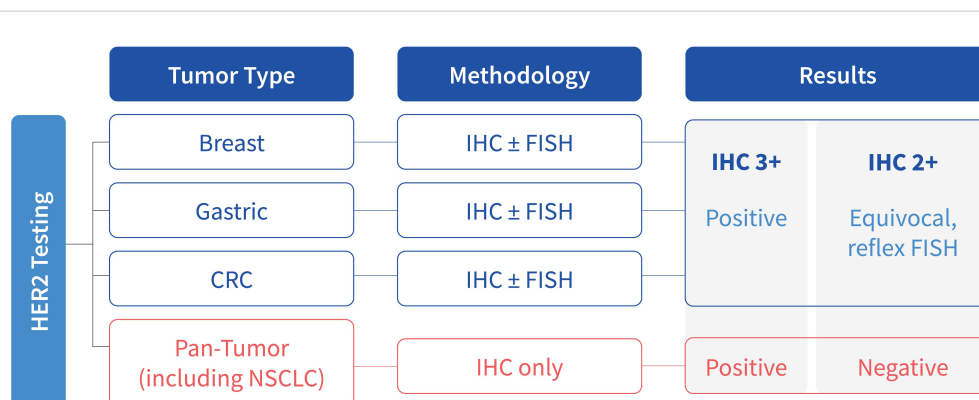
HER2 Testing

Tumor Type

Breast

Gastric

CRC

Pan-Tumor (including NSCLC)

Methodology

IHC ± FISH

IHC ± FISH

IHC ± FISH

IHC only

Results

IHC 3+

Positive

IHC 2+

Equivocal, reflex FISH

Positive

Negative